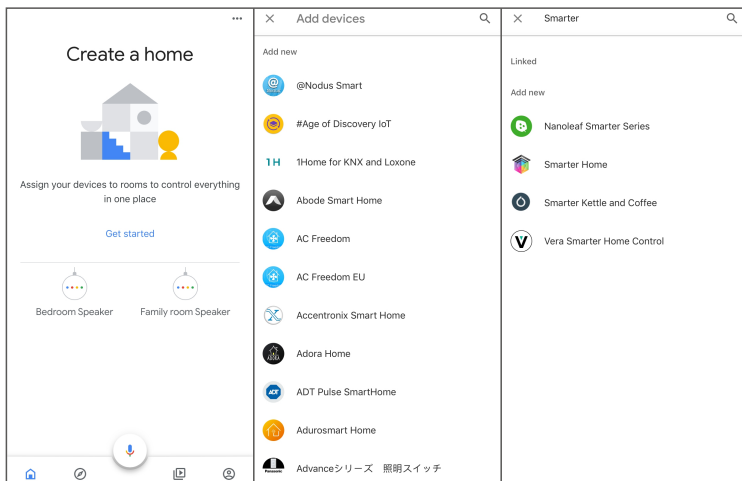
···

Create a home

Assign your devices to rooms to control everything in one place

Get started

Bedroom Speaker

Family room Speaker

Add devices

Add new

@Nodus Smart

#Age of Discovery IoT

1H

1Home for KNX and Loxone

Abode Smart Home

AC Freedom

AC Freedom EU

Accentronix Smart Home

Adora Home

ADT

ADT Pulse SmartHome

Adurosmart Home

Panasonic

Advanceシリーズ　照明スイッチ

Smarter

Linked

Add new

Nanoleaf Smarter Series

Smarter Home

Smarter Kettle and Coffee

Vera Smarter Home Control